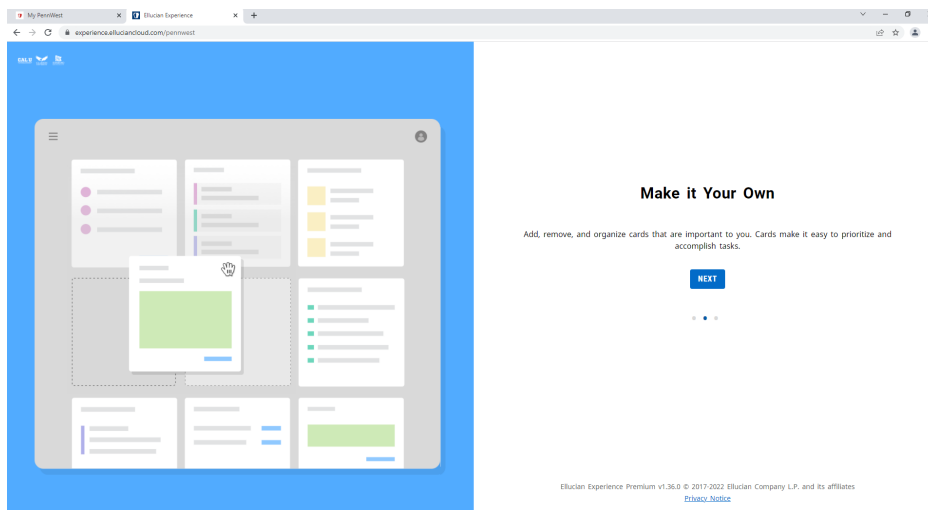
My PennWest
Ellucian Experience
experience.elluciancloud.com/pennwest

Make it Your Own

Add, remove, and organize cards that are important to you. Cards make it easy to prioritize and accomplish tasks.

NEXT

Ellucian Experience Premium v1.36.0 © 2017-2022 Ellucian Company L.P. and its affiliates
Privacy Notice